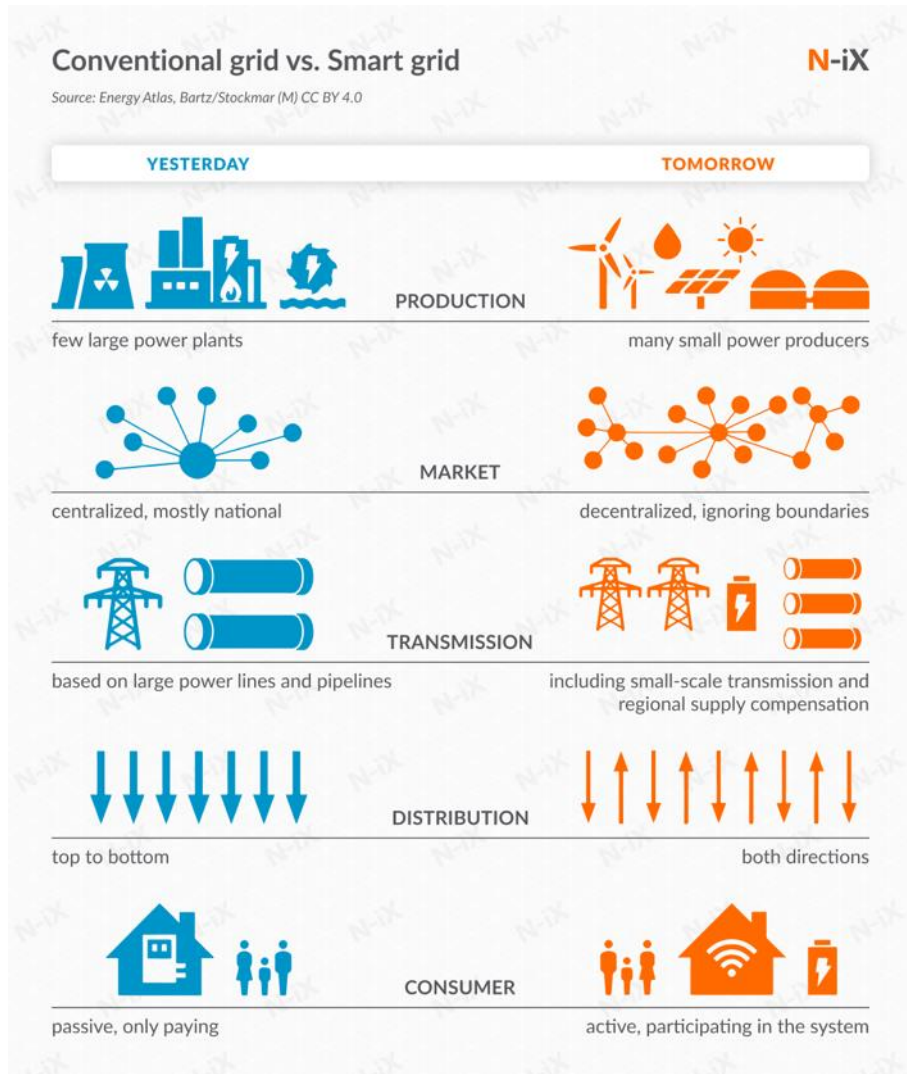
Conventional grid vs. Smart grid

N-iX

Source: Energy Atlas, Bartz/Stockmar (M) CC BY 4.0

YESTERDAY

TOMORROW

PRODUCTION

few large power plants

many small power producers

MARKET

centralized, mostly national

decentralized, ignoring boundaries

TRANSMISSION

based on large power lines and pipelines

including small-scale transmission and regional supply compensation

DISTRIBUTION

top to bottom

both directions

CONSUMER

passive, only paying

active, participating in the system